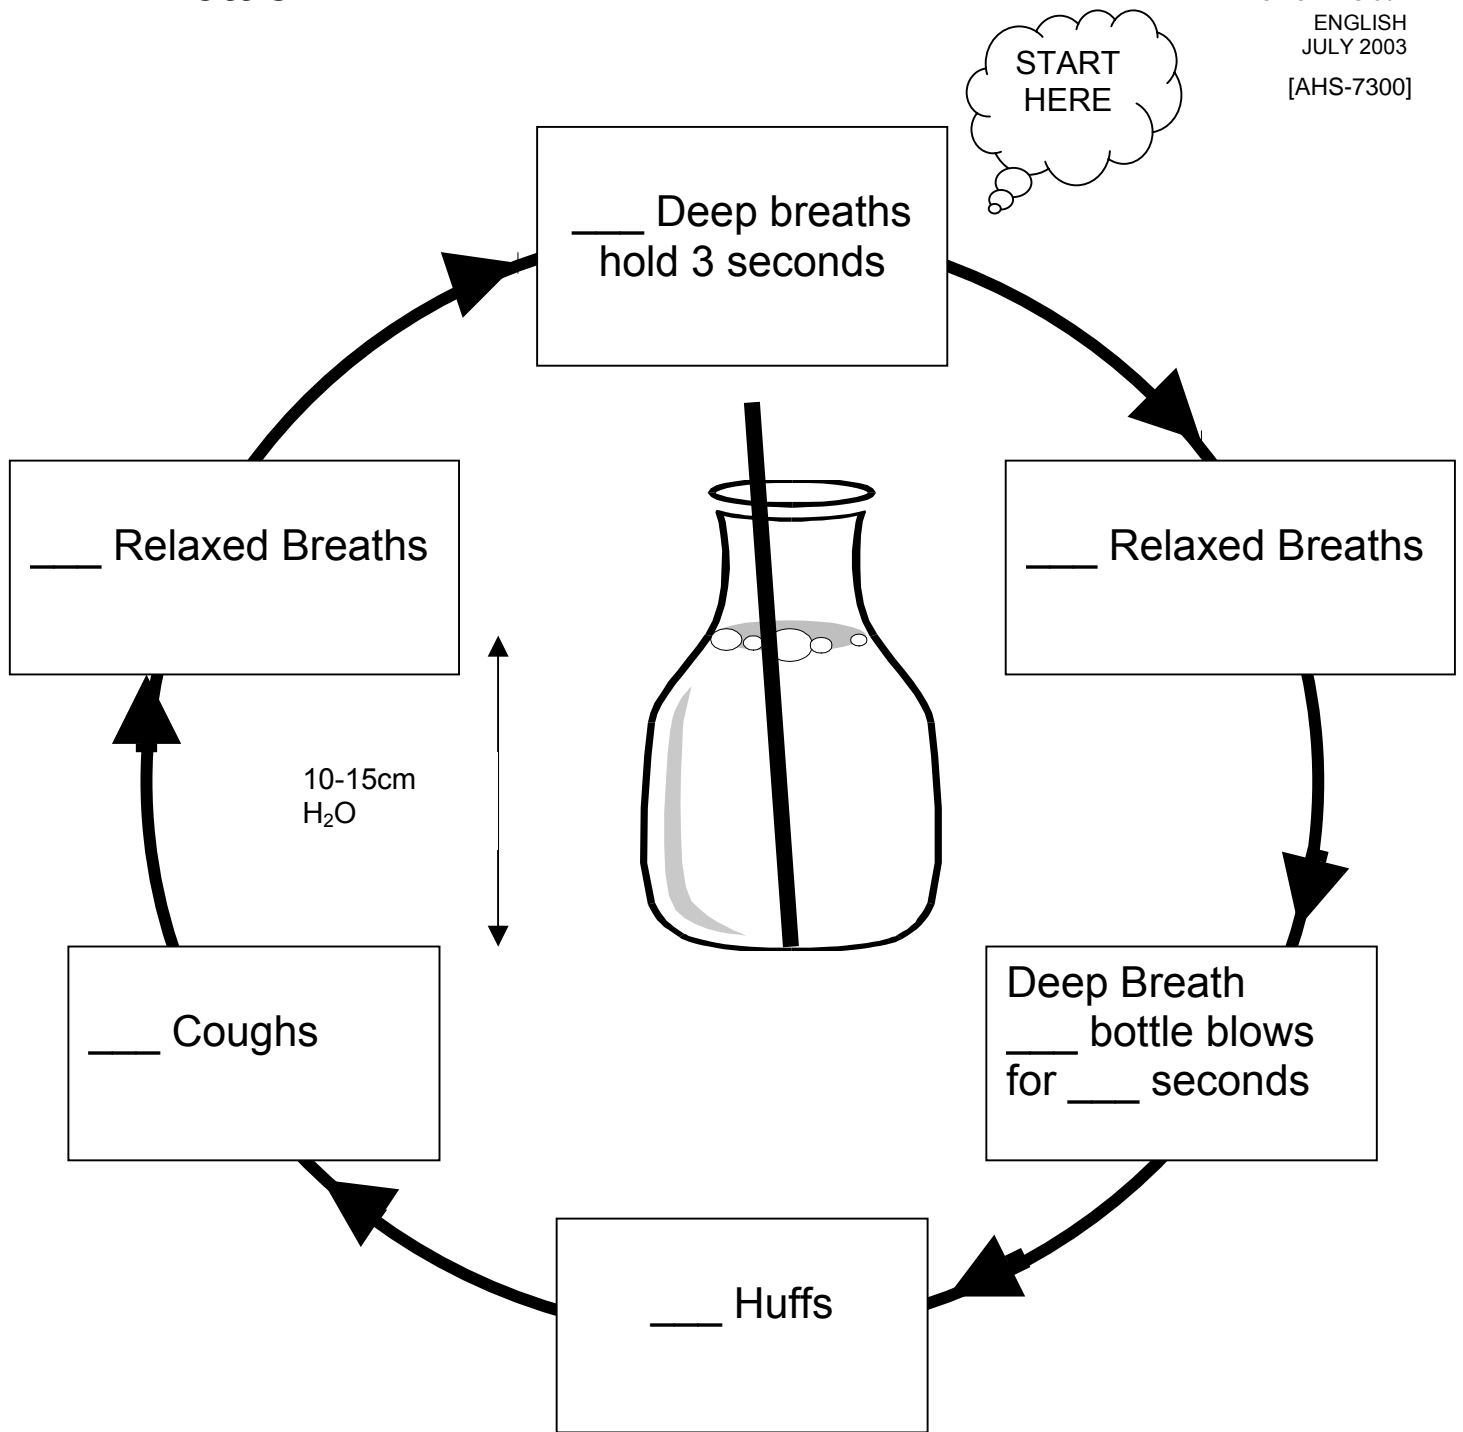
ENGLISH
JULY 2003
[AHS-7300]

START HERE

___ Deep breaths hold 3 seconds

___ Relaxed Breaths

Deep Breath
___ bottle blows for ___ seconds

___ Huffs

___ Coughs

___ Relaxed Breaths

10-15cm $H_2O$